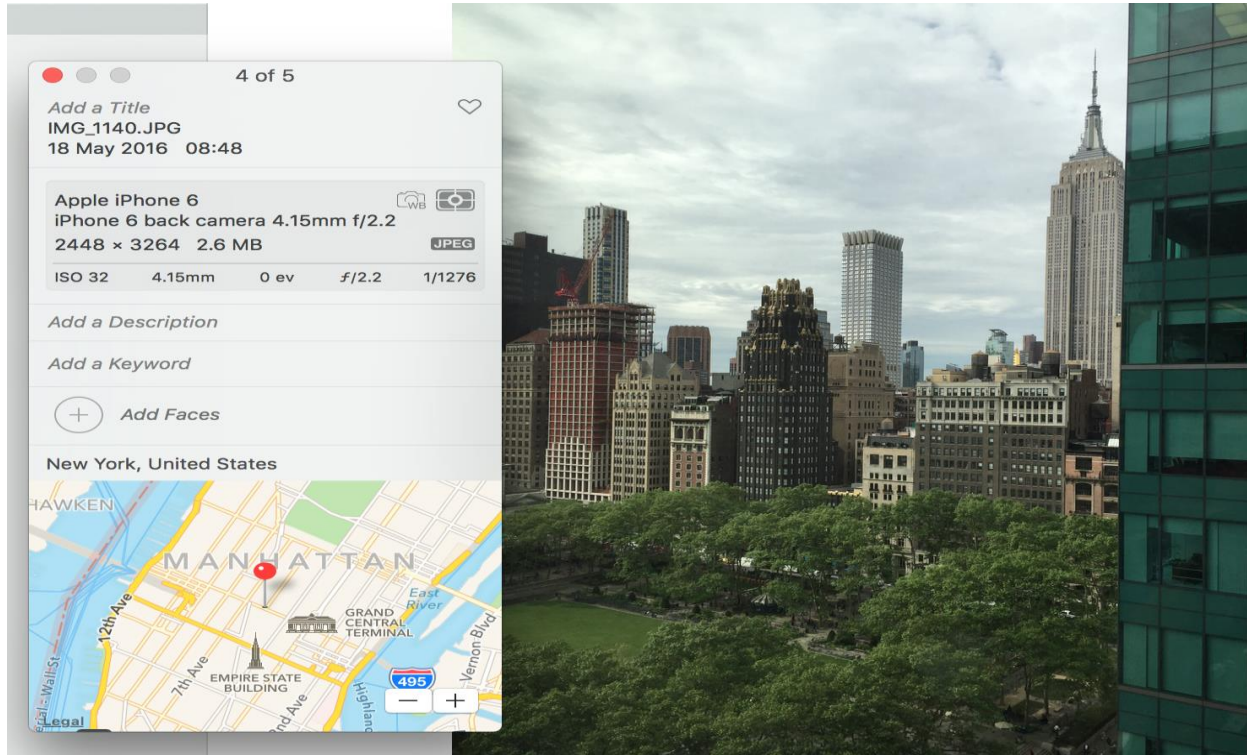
4 of 5

Add a Title
IMG_1140.JPG
18 May 2016 08:48

Apple iPhone 6
iPhone 6 back camera 4.15mm f/2.2
2448 × 3264 2.6 MB
JPEG

| ISO 32 | 4.15mm | 0 ev | ƒ/2.2 | 1/1276 |
|---|---|---|---|---|

Add a Description

Add a Keyword

Add Faces

New York, United States

HAWKEN
MANHATTAN
East River
GRAND CENTRAL TERMINAL
12th Ave
7th Ave
EMPIRE STATE BUILDING
2nd Ave
Highland
Vernon Blvd
495
Legal
− +